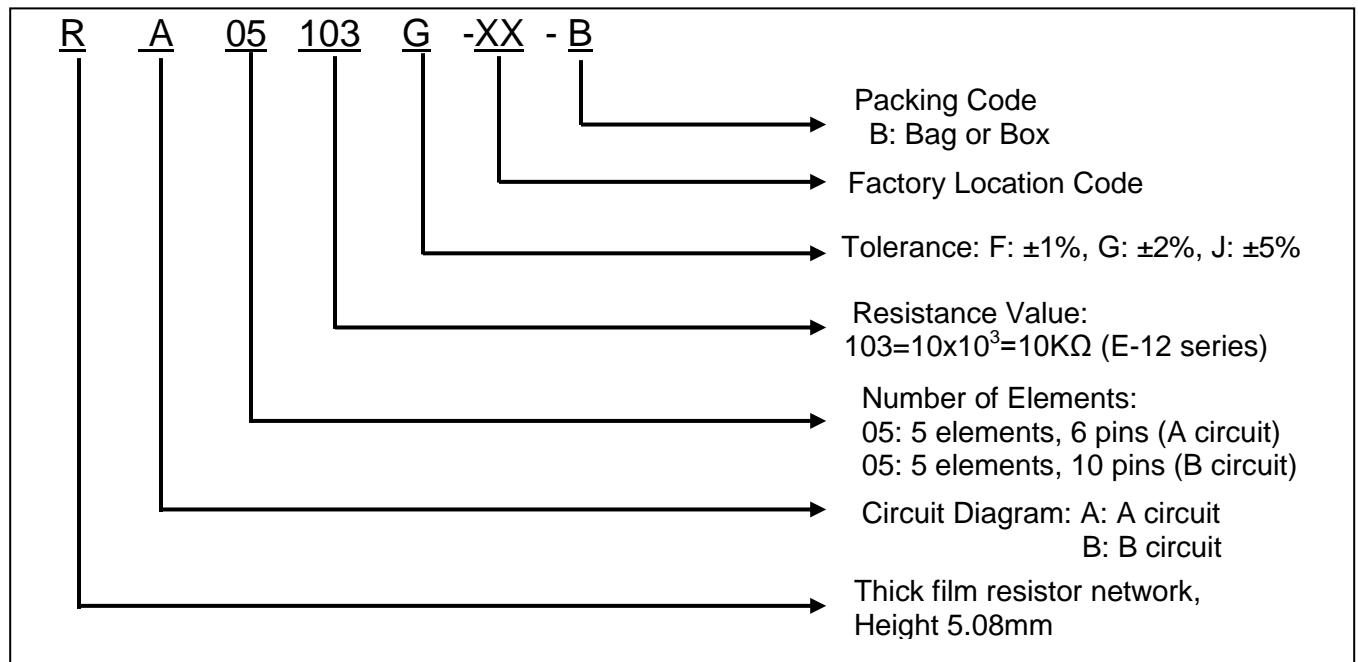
R A 05 103 G -XX - B

Packing Code
B: Bag or Box

Factory Location Code

Tolerance: F: ±1%, G: ±2%, J: ±5%

Resistance Value:
103=10x$10^3$=10KΩ (E-12 series)

Number of Elements:
05: 5 elements, 6 pins (A circuit)
05: 5 elements, 10 pins (B circuit)

Circuit Diagram: A: A circuit
B: B circuit

Thick film resistor network,
Height 5.08mm